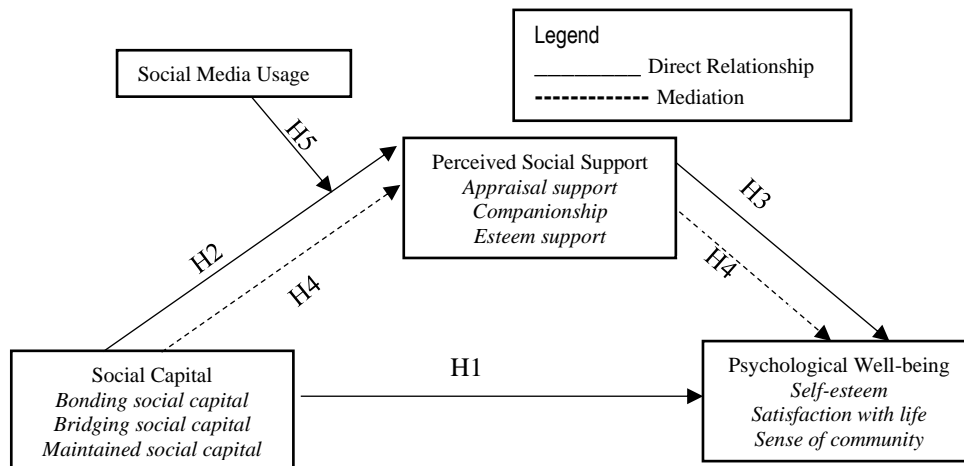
Legend
__________ Direct Relationship
------------- Mediation

Social Media Usage

H5

Perceived Social Support
*Appraisal support*
*Companionship*
*Esteem support*

H2

H4

H3

H4

Social Capital
*Bonding social capital*
*Bridging social capital*
*Maintained social capital*

H1

Psychological Well-being
*Self-esteem*
*Satisfaction with life*
*Sense of community*